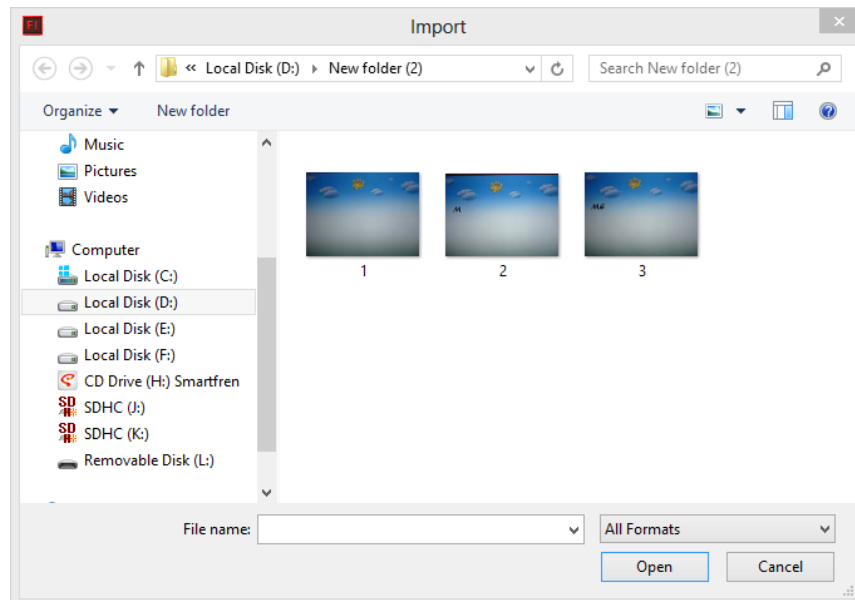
Fl Import

« Local Disk (D:) ▸ New folder (2)

Search New folder (2)

Organize ▾ New folder

Music
Pictures
Videos

Computer
Local Disk (C:)
Local Disk (D:)
Local Disk (E:)
Local Disk (F:)
CD Drive (H:) Smartfren
SDHC (J:)
SDHC (K:)
Removable Disk (L:)

M

M&

1 2 3

File name:

All Formats

Open Cancel